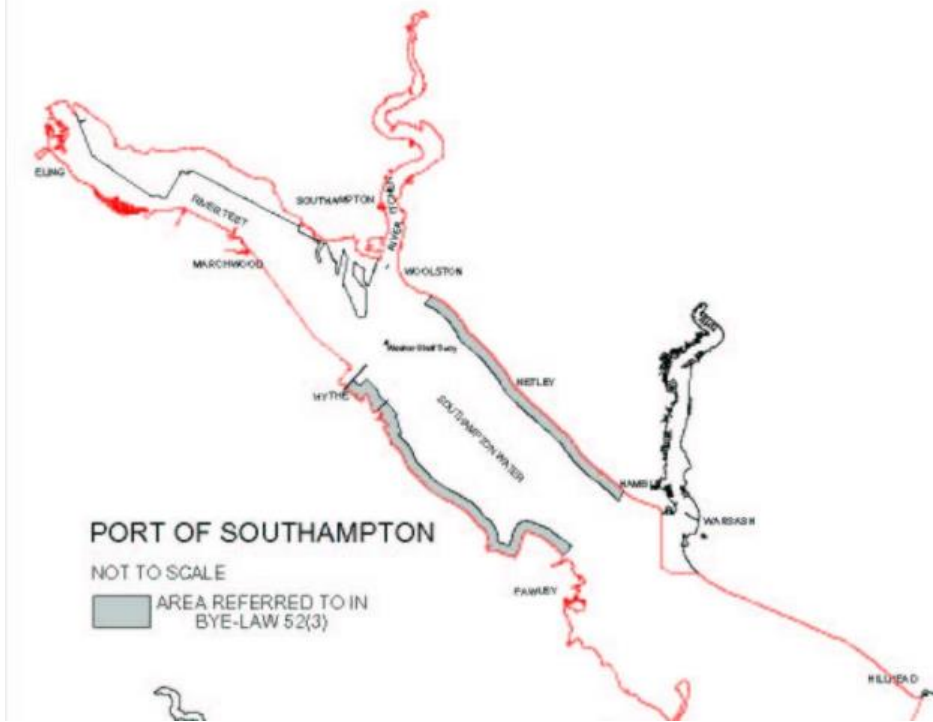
ELING

RIVER TEST

SOUTHAMPTON

RIVER ITCHEN

MARCHWOOD

WOOLSTON

Weston Shelf Buoy

NETLEY

HYTHE

SOUTHAMPTON WATER

HAMBLE

WARSASH

PORT OF SOUTHAMPTON

NOT TO SCALE

AREA REFERRED TO IN BYE-LAW 52(3)

FAWLEY

HILLHEAD